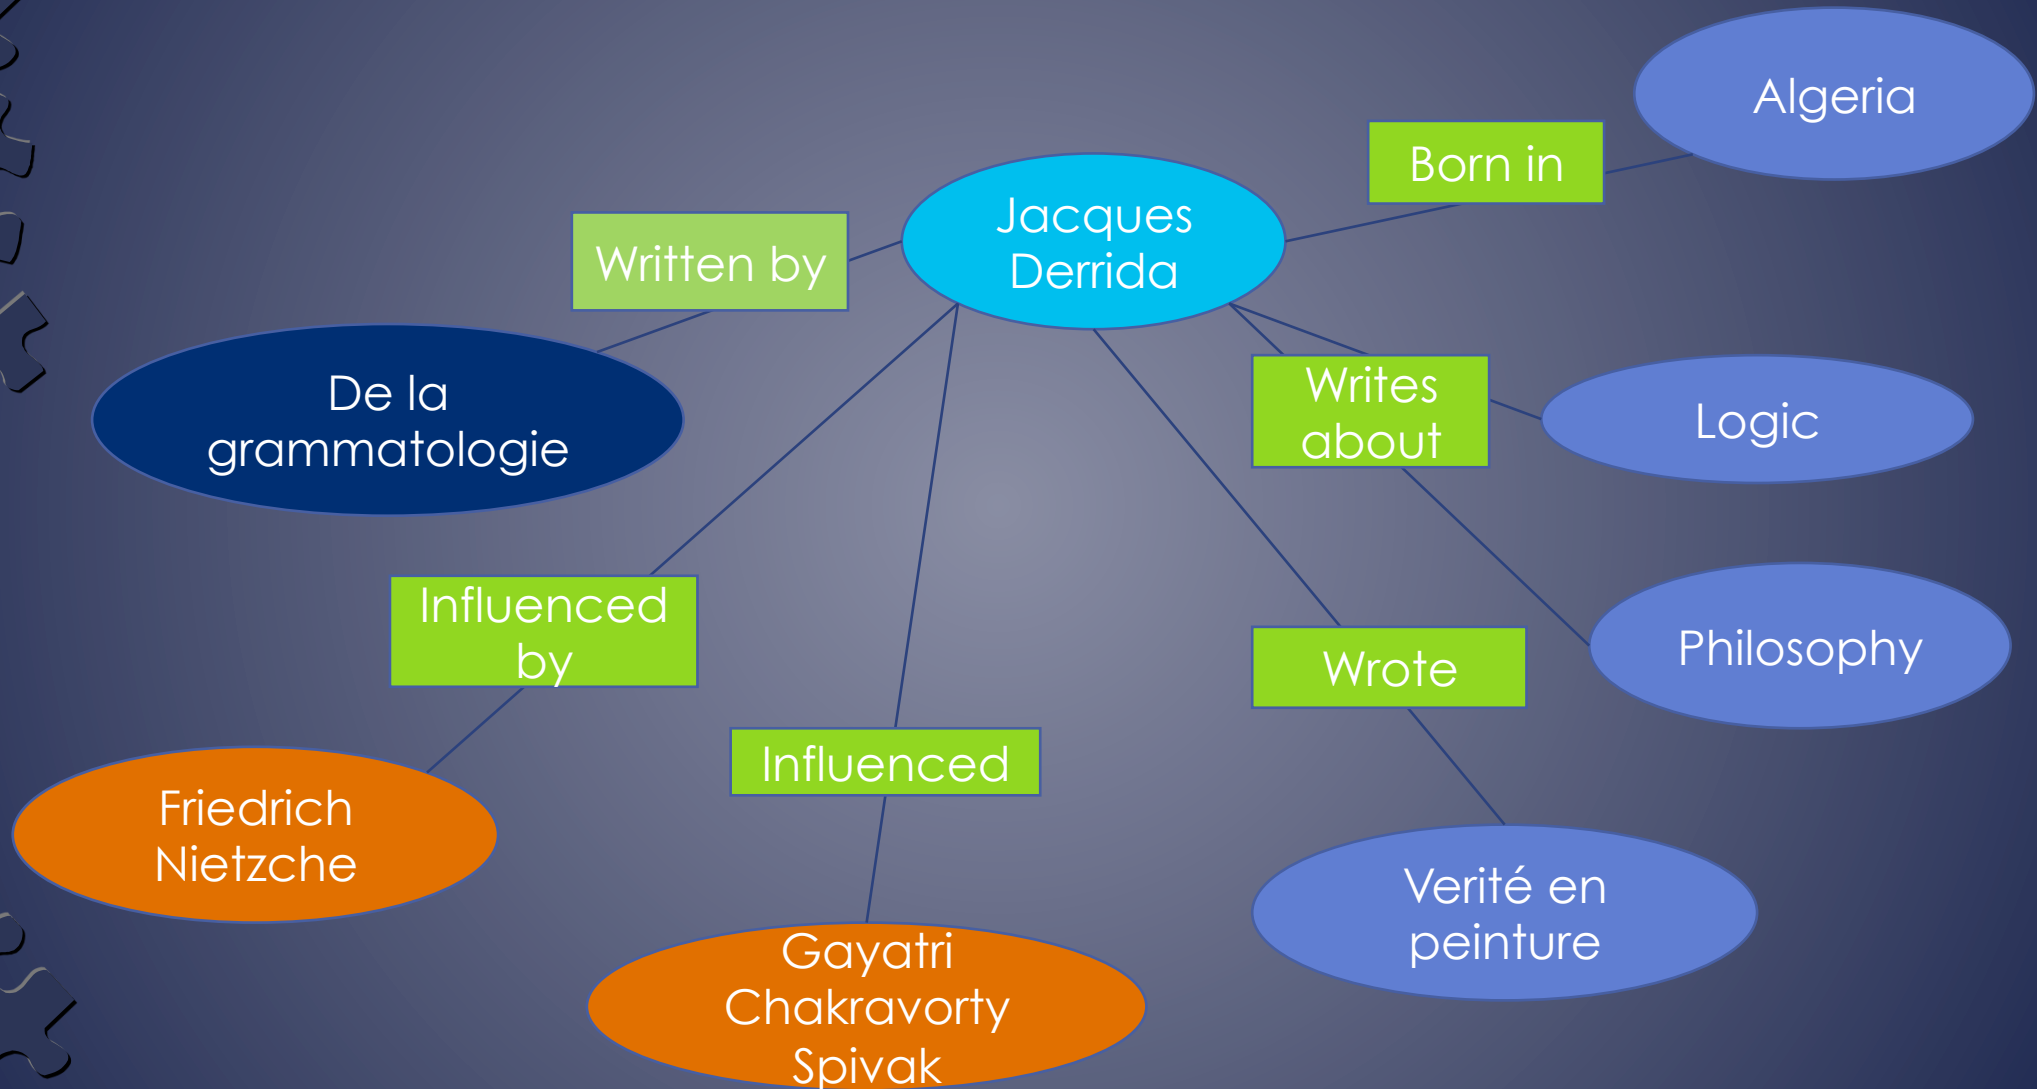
Algeria

Born in

Jacques Derrida

Written by

De la grammatologie

Writes about

Logic

Philosophy

Influenced by

Wrote

Influenced

Friedrich Nietzche

Verité en peinture

Gayatri Chakravorty Spivak